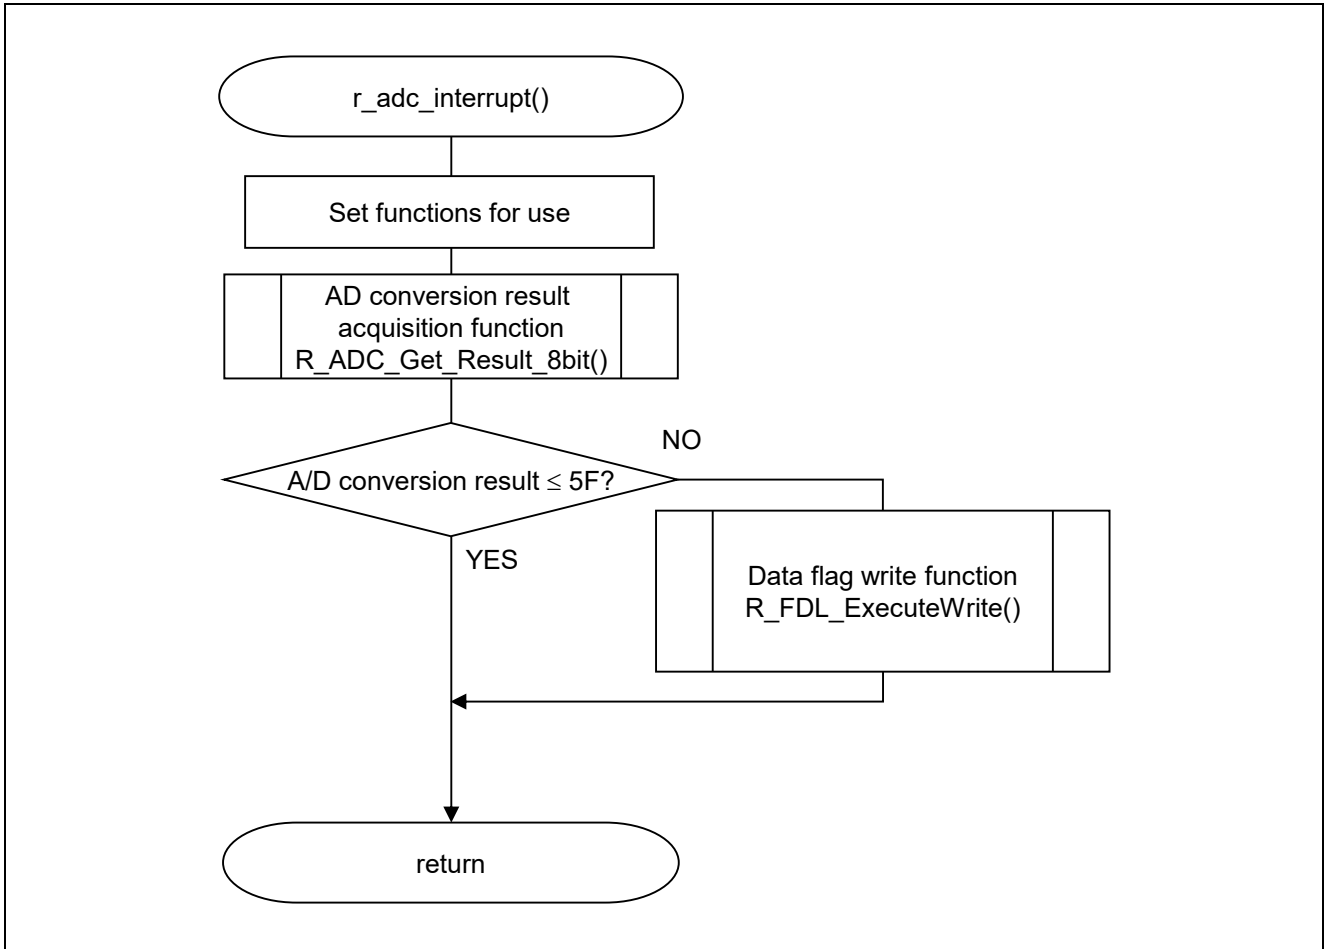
r_adc_interrupt()

Set functions for use

AD conversion result acquisition function R_ADC_Get_Result_8bit()

A/D conversion result $\leq$ 5F?

NO

YES

Data flag write function R_FDL_ExecuteWrite()

return